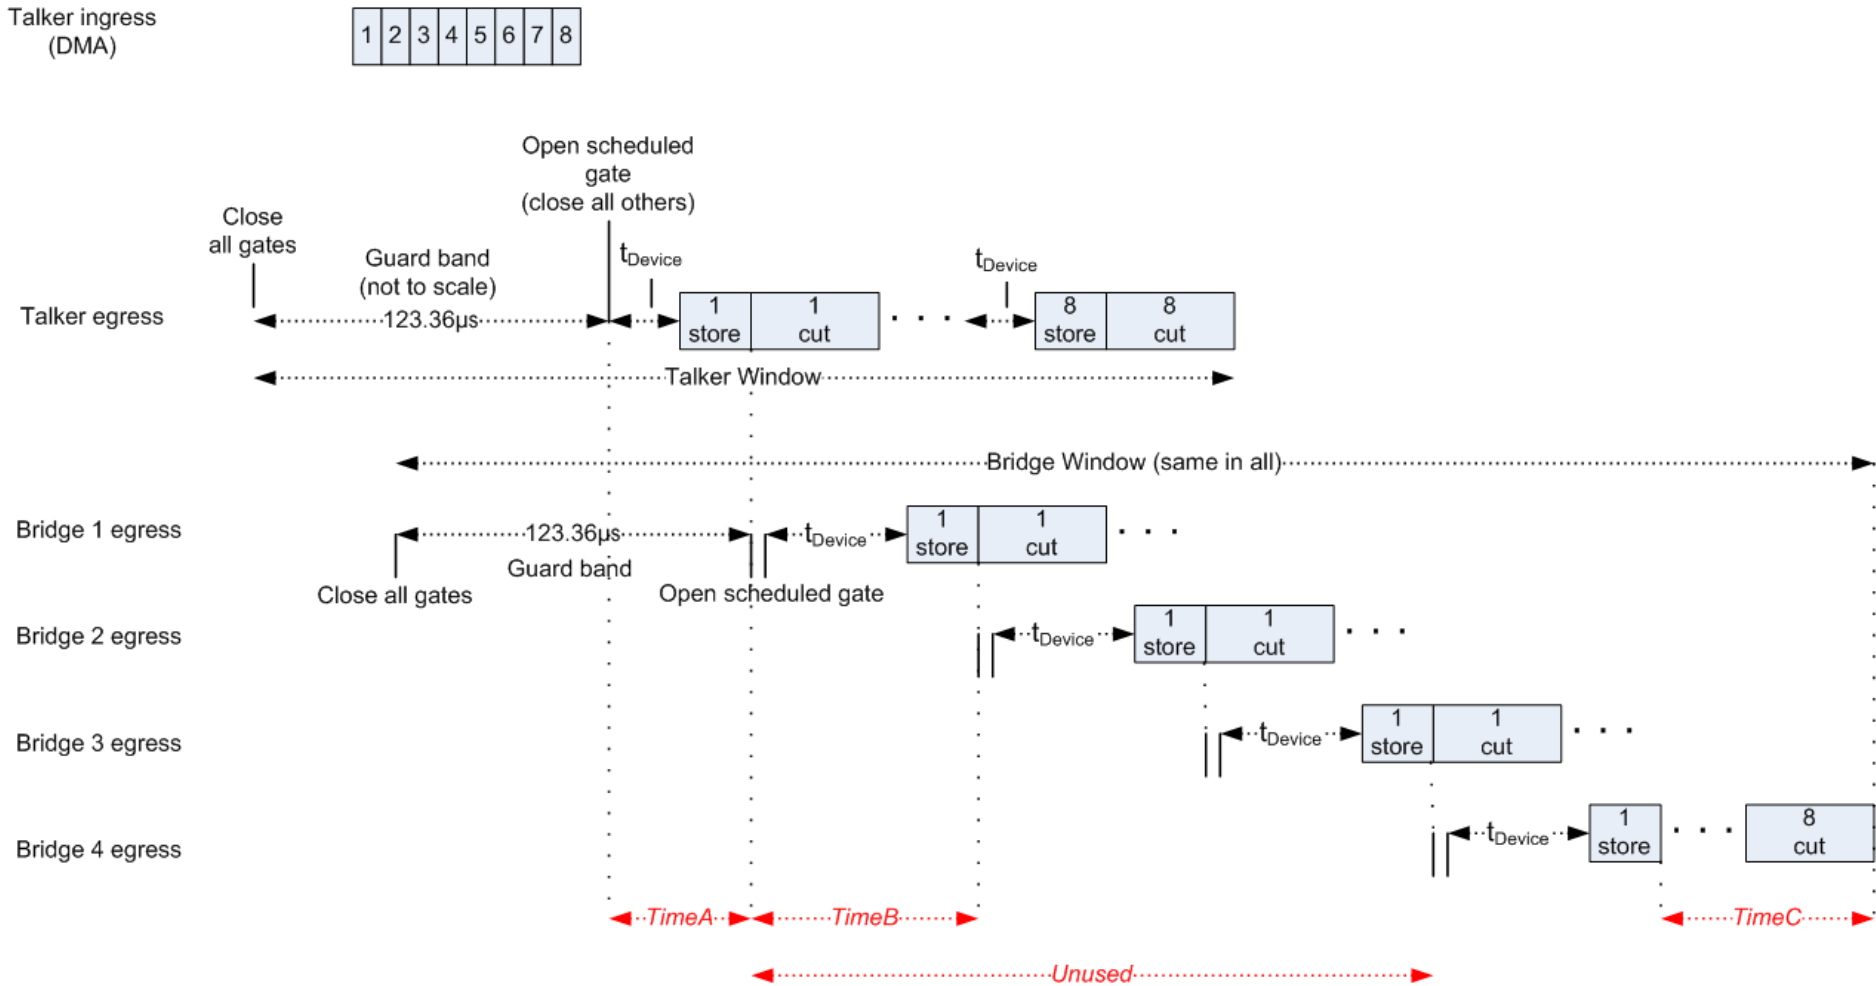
Talker ingress (DMA)

| 1 | 2 | 3 | 4 | 5 | 6 | 7 | 8 |
|---|---|---|---|---|---|---|---|

Open scheduled gate (close all others)

Close all gates

Guard band (not to scale)

$t_{Device}$

$t_{Device}$

Talker egress

123.36µs

1 store

1 cut

8 store

8 cut

Talker Window

Bridge Window (same in all)

Bridge 1 egress

123.36µs

$t_{Device}$

1 store

1 cut

Guard band

Close all gates

Open scheduled gate

Bridge 2 egress

$t_{Device}$

1 store

1 cut

Bridge 3 egress

$t_{Device}$

1 store

1 cut

Bridge 4 egress

$t_{Device}$

1 store

8 cut

TimeA

TimeB

TimeC

Unused